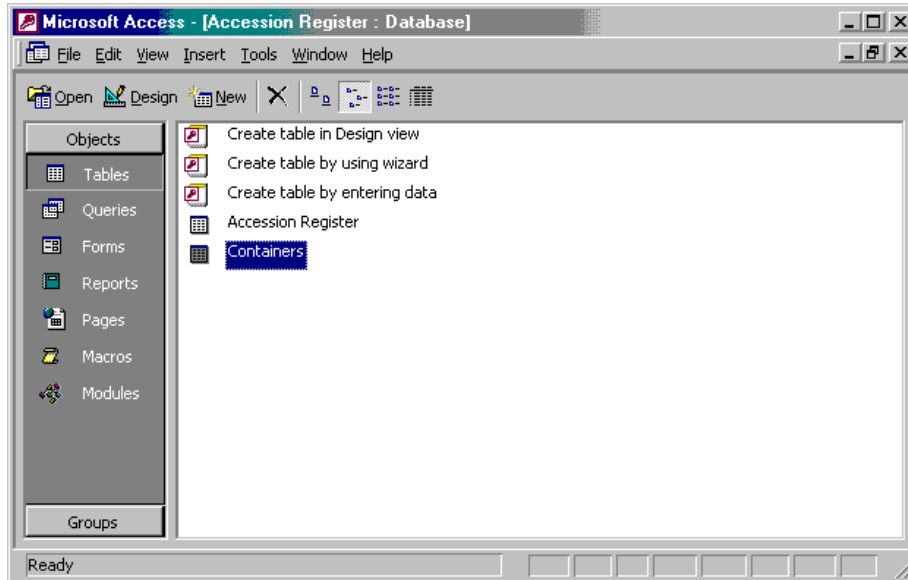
Microsoft Access - [Accession Register : Database]

File Edit View Insert Tools Window Help

Open Design New

Objects

Tables

Queries

Forms

Reports

Pages

Macros

Modules

Groups

Create table in Design view

Create table by using wizard

Create table by entering data

Accession Register

Containers

Ready